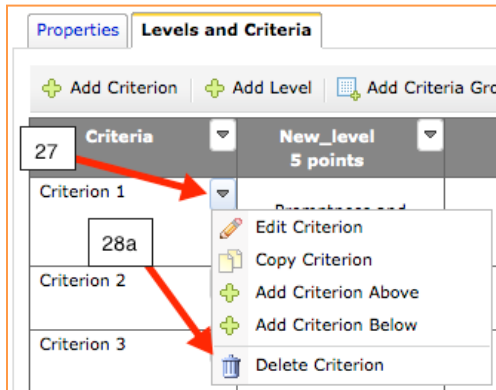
Properties
Levels and Criteria

Add Criterion
Add Level
Add Criteria Gro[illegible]

27
Criteria
New_level
5 points

Criterion 1
Promptness and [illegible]
28a
Edit Criterion
Copy Criterion
Criterion 2
Add Criterion Above
Add Criterion Below
Criterion 3
Delete Criterion